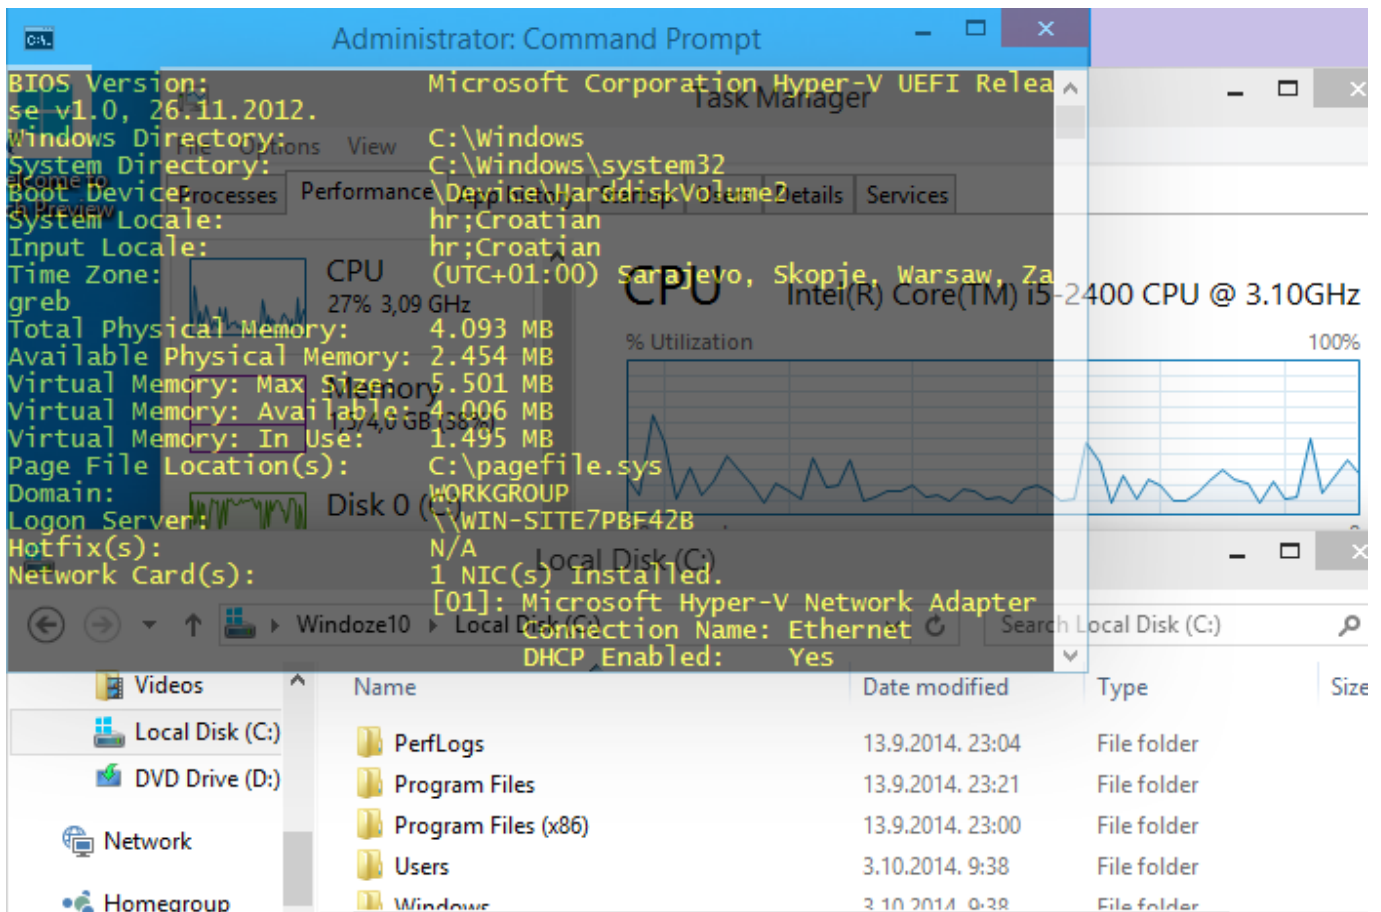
Administrator: Command Prompt

BIOS Version: Microsoft Corporation Hyper-V UEFI Release v1.0, 26.11.2012.
Windows Directory: C:\Windows
System Directory: C:\Windows\system32
Boot Device: \Device\HarddiskVolume2
System Locale: hr;Croatian
Input Locale: hr;Croatian
Time Zone: (UTC+01:00) Sarajevo, Skopje, Warsaw, Zagreb
Total Physical Memory: 4.093 MB
Available Physical Memory: 2.454 MB
Virtual Memory: Max Size: 5.501 MB
Virtual Memory: Available: 4.006 MB
Virtual Memory: In Use: 1.495 MB
Page File Location(s): C:\pagefile.sys
Domain: WORKGROUP
Logon Server: \\WIN-SITE7PBF42B
Hotfix(s): N/A
Network Card(s): 1 NIC(s) Installed.
[01]: Microsoft Hyper-V Network Adapter
Connection Name: Ethernet
DHCP Enabled: Yes

Task Manager
File Options View
Processes Performance App history Startup Users Details Services
CPU
27% 3,09 GHz
Memory
1,5/4,0 GB (38%)
Disk 0 (C:)
CPU Intel(R) Core(TM) i5-2400 CPU @ 3.10GHz
% Utilization
100%

Local Disk (C:)
Windoze10 › Local Disk (C:)
Search Local Disk (C:)
Videos
Local Disk (C:)
DVD Drive (D:)
Network
Homegroup

| Name | Date modified | Type | Size |
|---|---|---|---|
| PerfLogs | 13.9.2014. 23:04 | File folder | |
| Program Files | 13.9.2014. 23:21 | File folder | |
| Program Files (x86) | 13.9.2014. 23:00 | File folder | |
| Users | 3.10.2014. 9:38 | File folder | |
| Windows | 3.10.2014. 9:38 | File folder | |